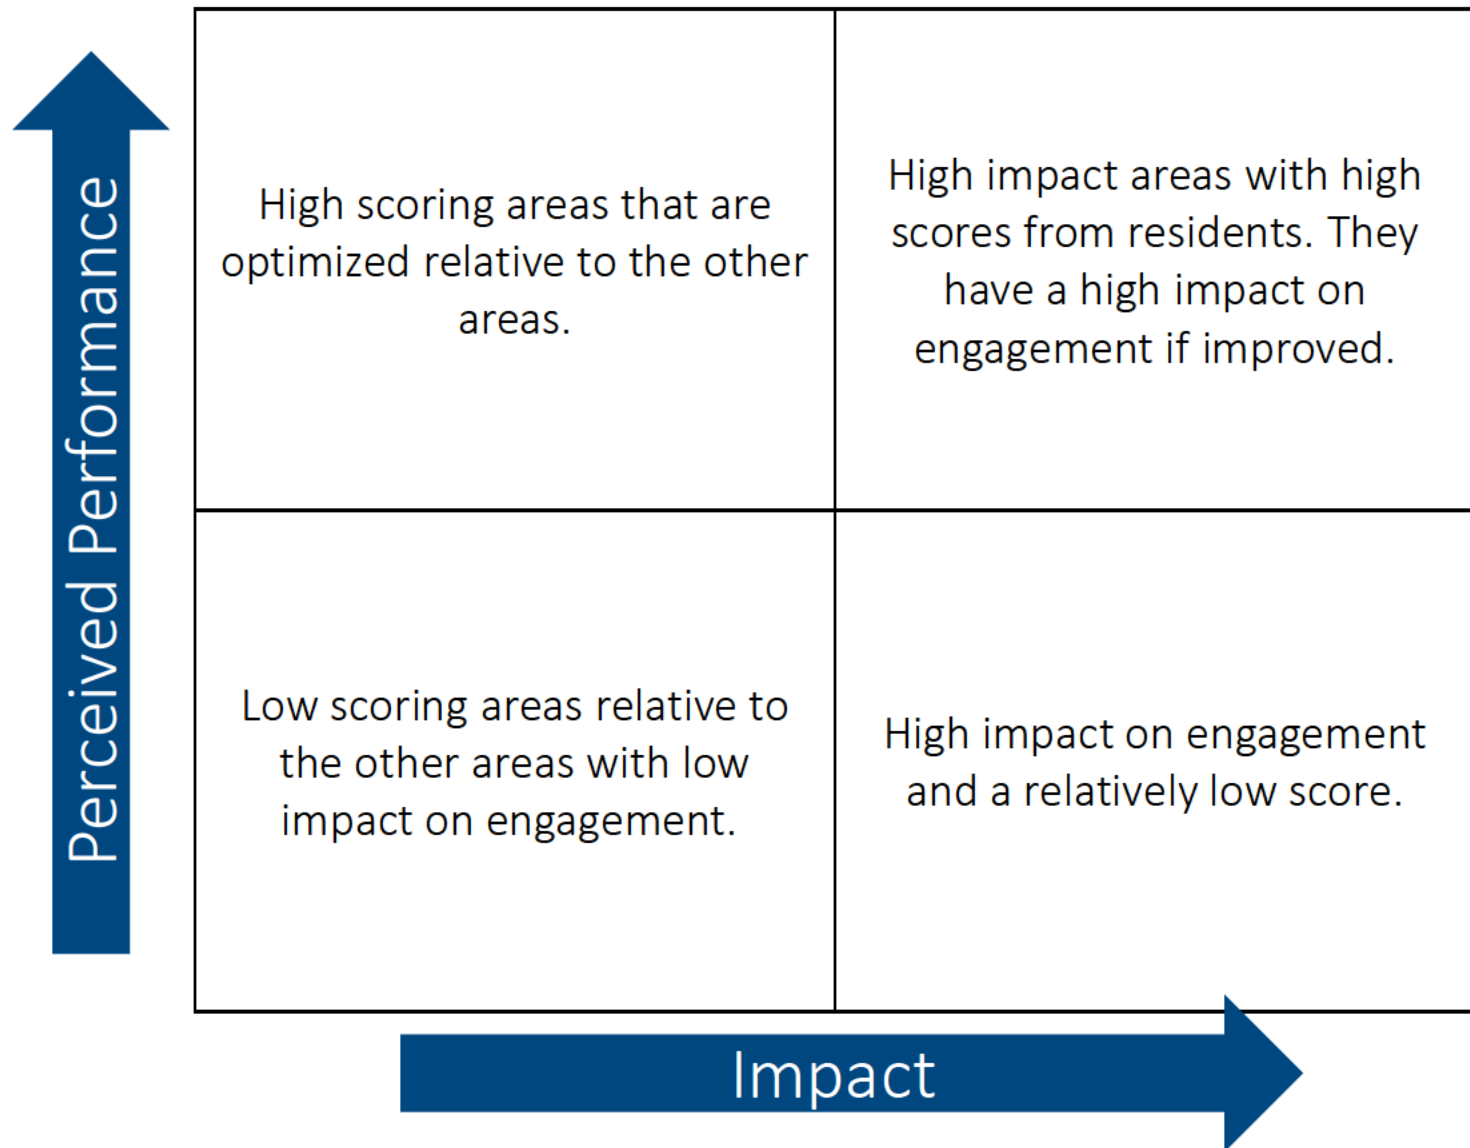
Perceived Performance

| High scoring areas that are optimized relative to the other areas. | High impact areas with high scores from residents. They have a high impact on engagement if improved. |
|---|---|
| Low scoring areas relative to the other areas with low impact on engagement. | High impact on engagement and a relatively low score. |

Impact